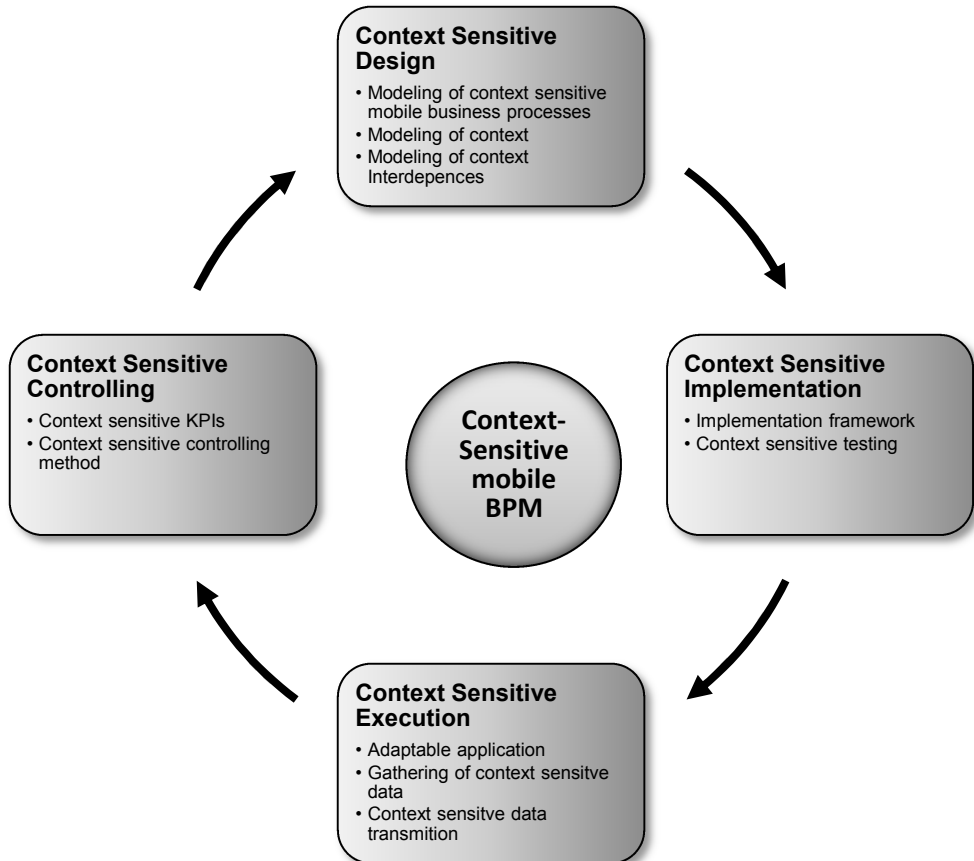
Context Sensitive Design
• Modeling of context sensitive mobile business processes
• Modeling of context
• Modeling of context Interdepences

Context Sensitive Controlling
• Context sensitive KPIs
• Context sensitive controlling method

Context-Sensitive mobile BPM

Context Sensitive Implementation
• Implementation framework
• Context sensitive testing

Context Sensitive Execution
• Adaptable application
• Gathering of context sensitve data
• Context sensitve data transmition